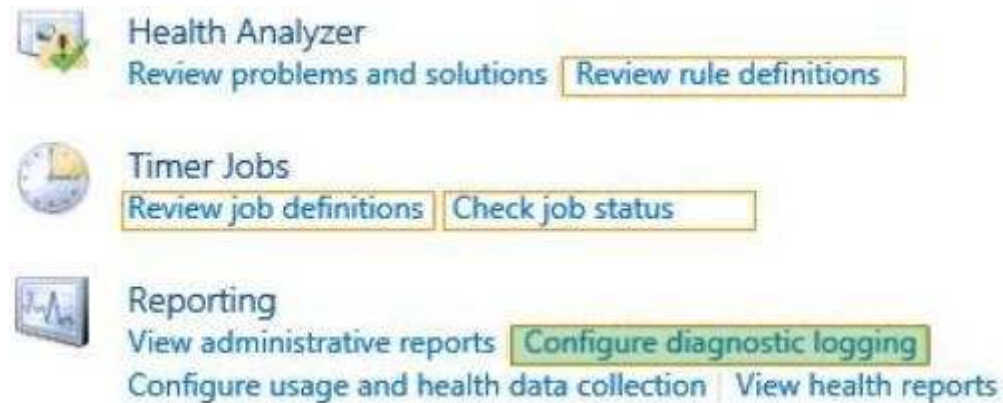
Health Analyzer
Review problems and solutions | Review rule definitions

Timer Jobs
Review job definitions | Check job status

Reporting
View administrative reports | Configure diagnostic logging
Configure usage and health data collection | View health reports